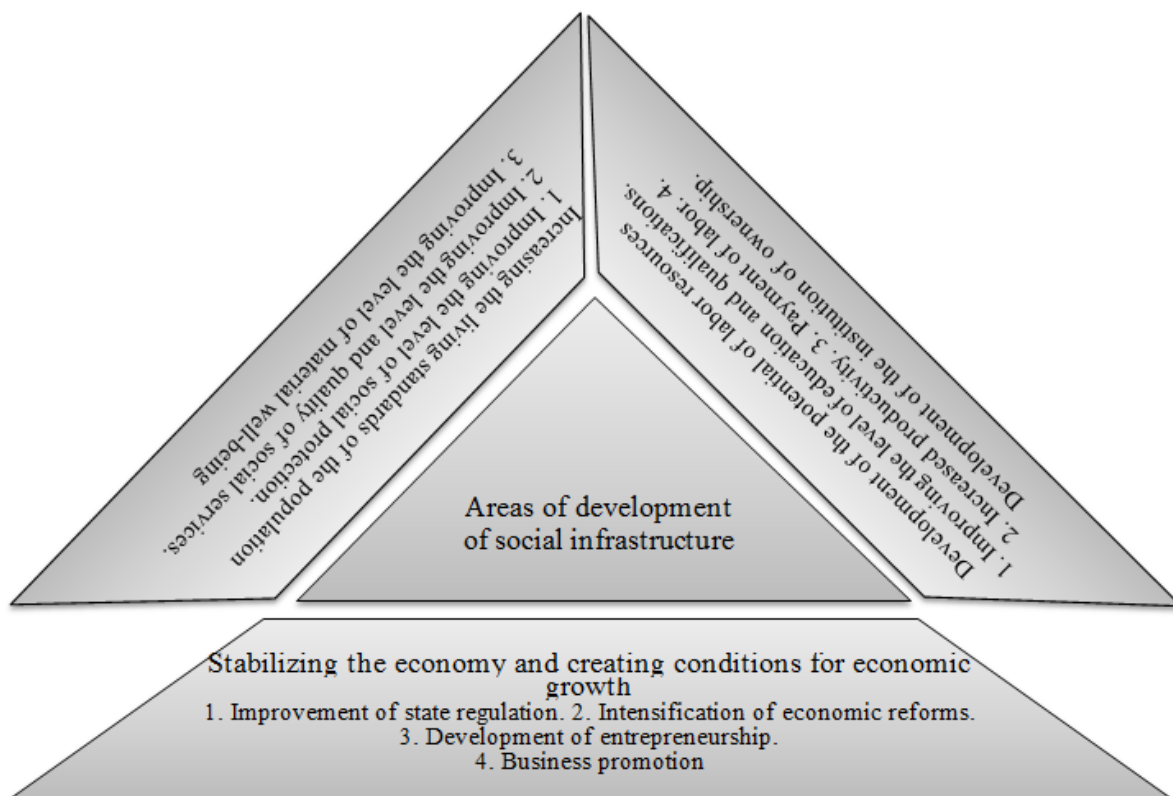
Increasing the living standards of the population
1. Improving the level of social protection.
2. Improving the level and quality of social services.
3. Improving the level of material well-being

Development of the potential of labor resources
1. Improving the level of education and qualifications.
2. Increased productivity. 3. Payment of labor. 4. Development of the institution of ownership.

Areas of development of social infrastructure

Stabilizing the economy and creating conditions for economic growth
1. Improvement of state regulation. 2. Intensification of economic reforms.
3. Development of entrepreneurship.
4. Business promotion